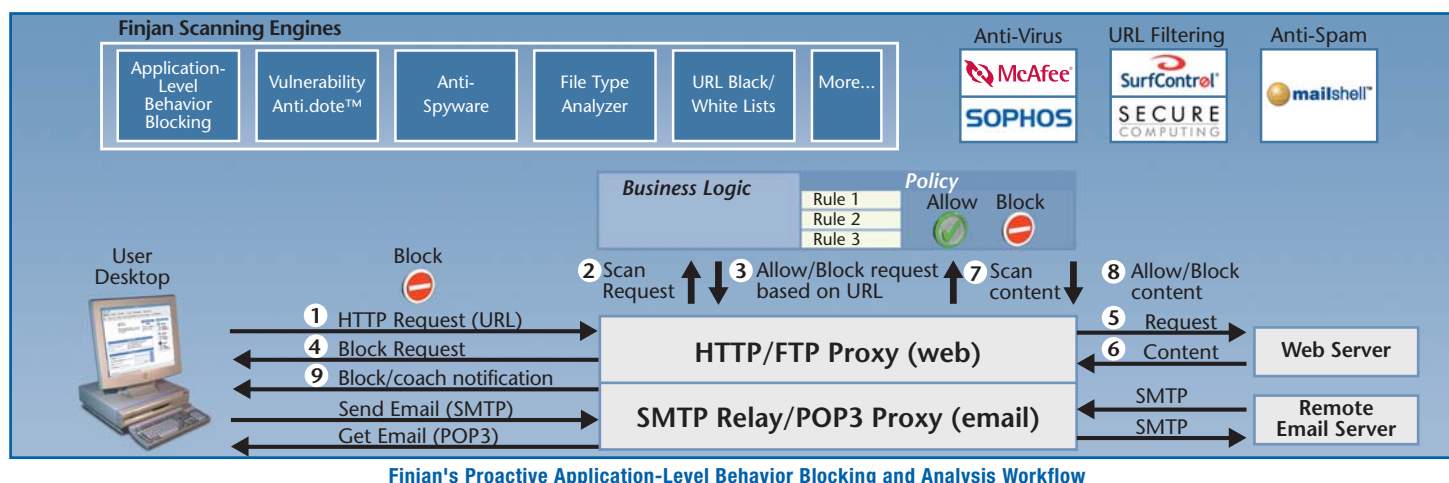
Finjan Scanning Engines

Application-Level Behavior Blocking

Vulnerability Anti.dote™

Anti-Spyware

File Type Analyzer

URL Black/ White Lists

More...

Anti-Virus

McAfee

SOPHOS

URL Filtering

SurfControl

SECURE COMPUTING

Anti-Spam

mailshell

Business Logic

Policy

Rule 1

Rule 2

Rule 3

Allow

Block

User Desktop

Block

2 Scan Request

3 Allow/Block request based on URL

7 Scan content

8 Allow/Block content

1 HTTP Request (URL)

4 Block Request

9 Block/coach notification

Send Email (SMTP)

Get Email (POP3)

HTTP/FTP Proxy (web)

SMTP Relay/POP3 Proxy (email)

5 Request

6 Content

Web Server

SMTP

SMTP

Remote Email Server

Finjan's Proactive Application-Level Behavior Blocking and Analysis Workflow